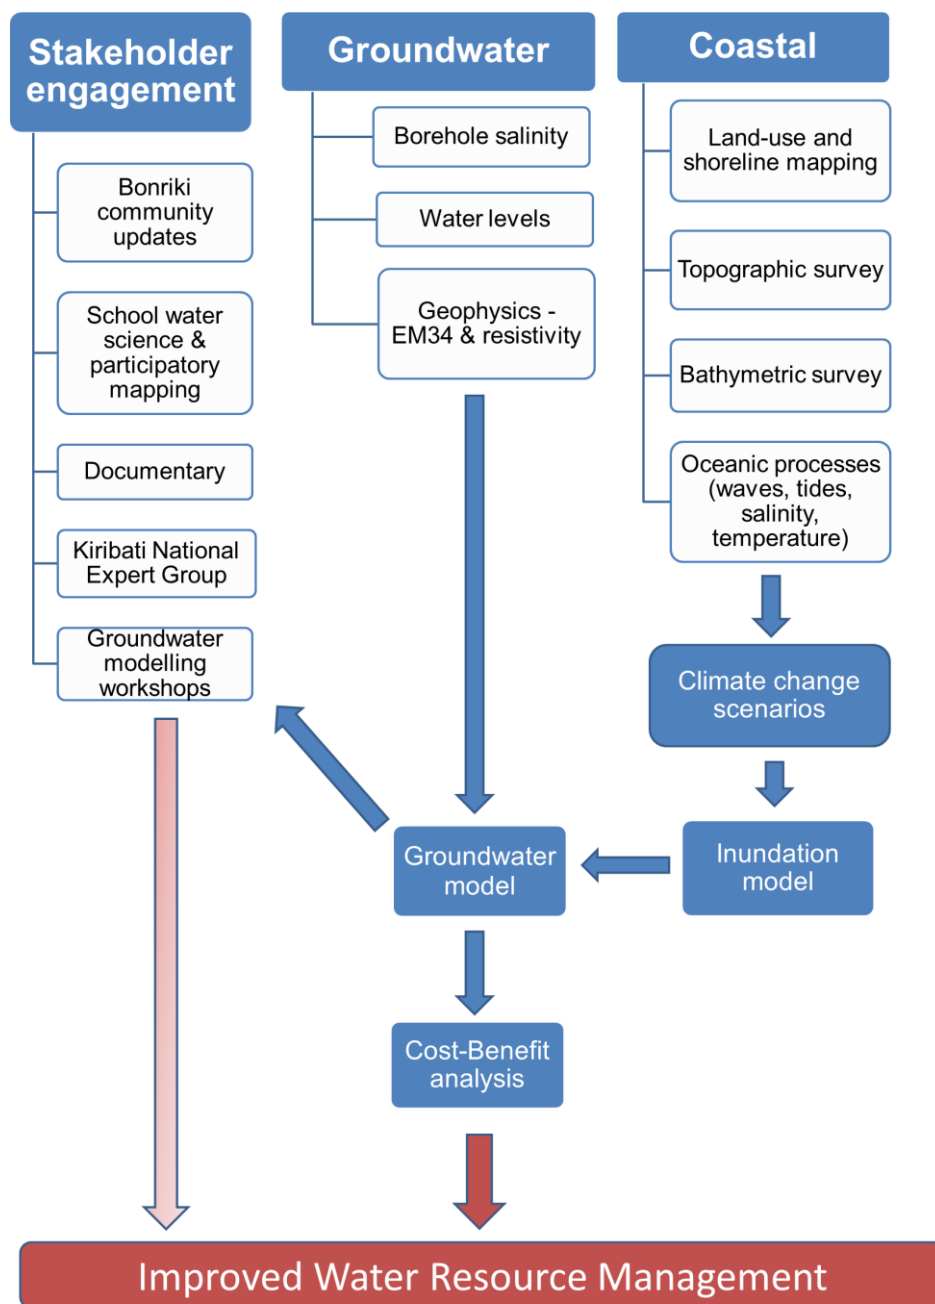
Stakeholder engagement

Bonriki community updates

School water science & participatory mapping

Documentary

Kiribati National Expert Group

Groundwater modelling workshops

Groundwater

Borehole salinity

Water levels

Geophysics - EM34 & resistivity

Coastal

Land-use and shoreline mapping

Topographic survey

Bathymetric survey

Oceanic processes (waves, tides, salinity, temperature)

Climate change scenarios

Inundation model

Groundwater model

Cost-Benefit analysis

Improved Water Resource Management